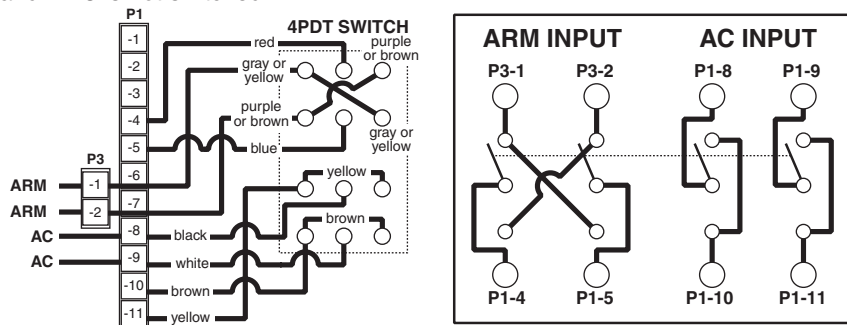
P1
-1
-2
-3
-4
-5
-6
-7
-8
-9
-10
-11

4PDT SWITCH
red
purple or brown
gray or yellow
purple or brown
gray or yellow
blue
yellow
brown
black
white
brown
yellow

P3
-1
-2
ARM
ARM
AC
AC

ARM INPUT
AC INPUT
P3-1
P3-2
P1-8
P1-9
P1-4
P1-5
P1-10
P1-11